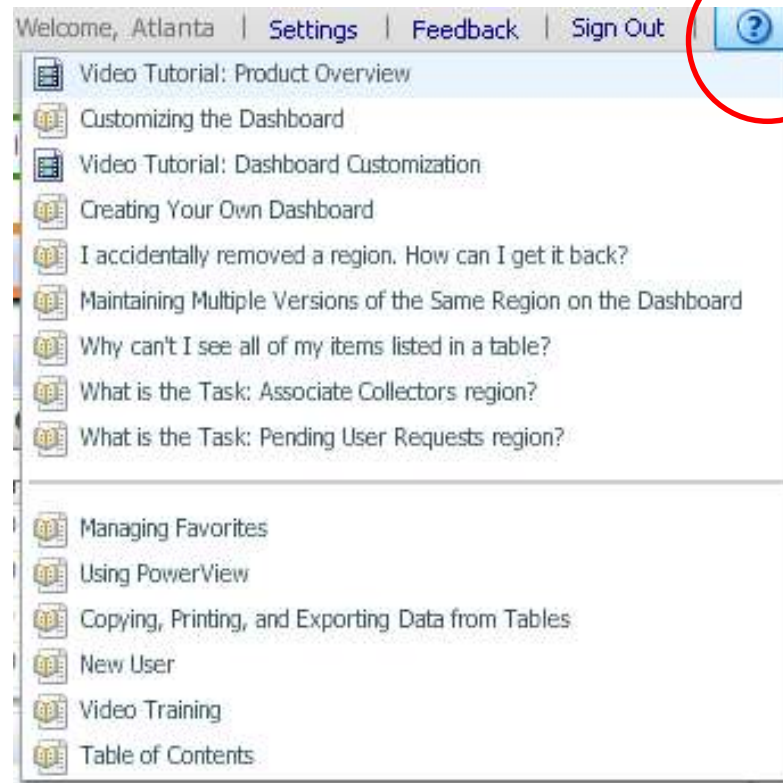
Welcome, Atlanta | Settings | Feedback | Sign Out | ?

Video Tutorial: Product Overview
Customizing the Dashboard
Video Tutorial: Dashboard Customization
Creating Your Own Dashboard
I accidentally removed a region. How can I get it back?
Maintaining Multiple Versions of the Same Region on the Dashboard
Why can't I see all of my items listed in a table?
What is the Task: Associate Collectors region?
What is the Task: Pending User Requests region?

Managing Favorites
Using PowerView
Copying, Printing, and Exporting Data from Tables
New User
Video Training
Table of Contents